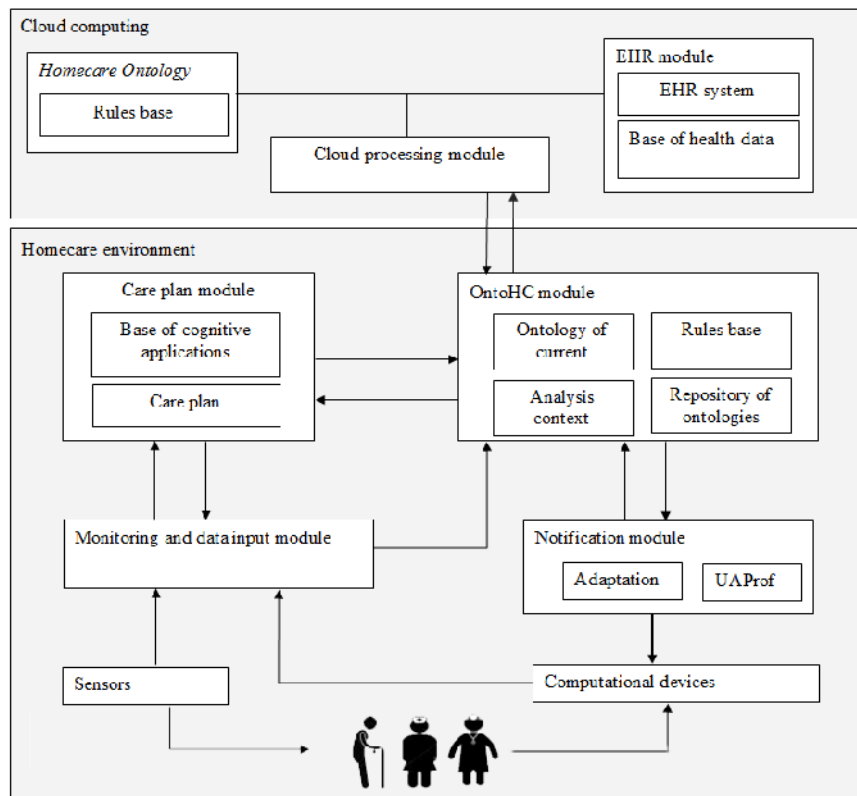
Cloud computing

Homecare Ontology

Rules base

EHR module

EHR system

Base of health data

Cloud processing module

Homecare environment

Care plan module

Base of cognitive applications

Care plan

OntoHC module

Ontology of current

Rules base

Analysis context

Repository of ontologies

Monitoring and data input module

Notification module

Adaptation

UAProf

Sensors

Computational devices